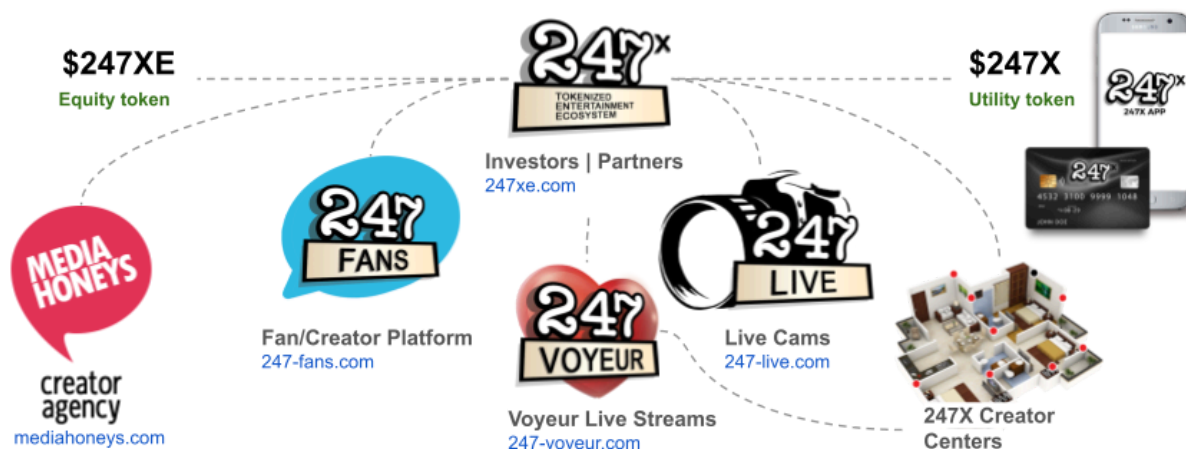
$247XE
Equity token

247X
TOKENIZED ENTERTAINMENT ECOSYSTEM

$247X
Utility token

247X
247X APP

247
4532 3100 9999 1048

MEDIA HONEYS

creator agency
mediahoneys.com

247
FANS

Fan/Creator Platform
247-fans.com

Investors | Partners
247xe.com

247
VOYEUR

Voyeur Live Streams
247-voyeur.com

247
LIVE

Live Cams
247-live.com

247X Creator Centers